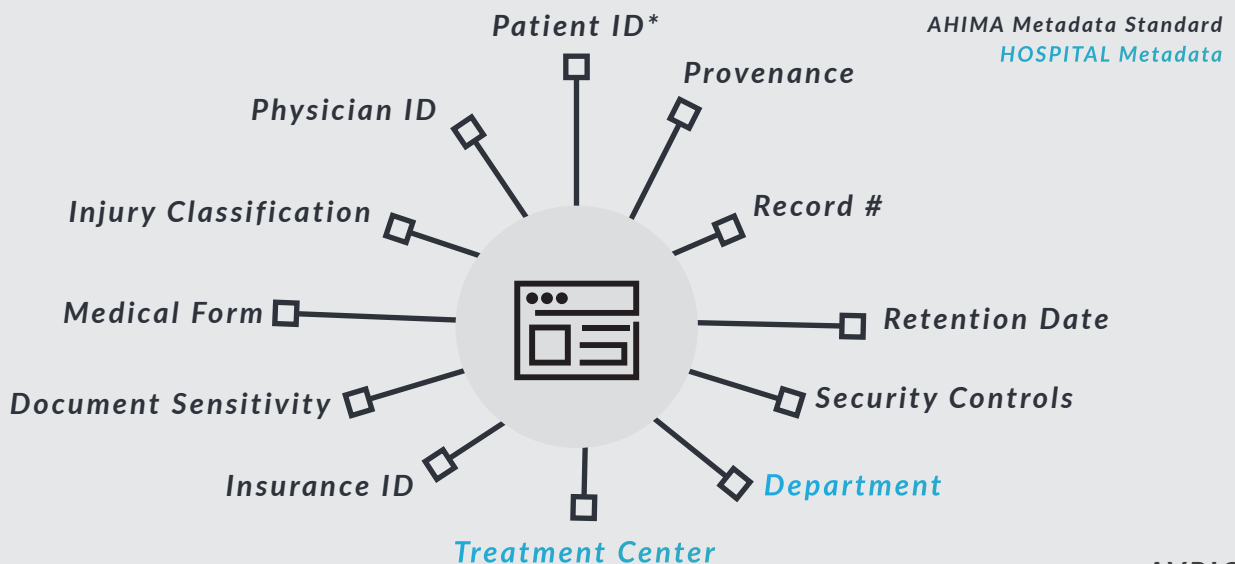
AHIMA Metadata Standard
HOSPITAL Metadata

Patient ID*
Provenance
Physician ID
Record #
Injury Classification
Medical Form
Retention Date
Document Sensitivity
Security Controls
Insurance ID
Department
Treatment Center
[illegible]